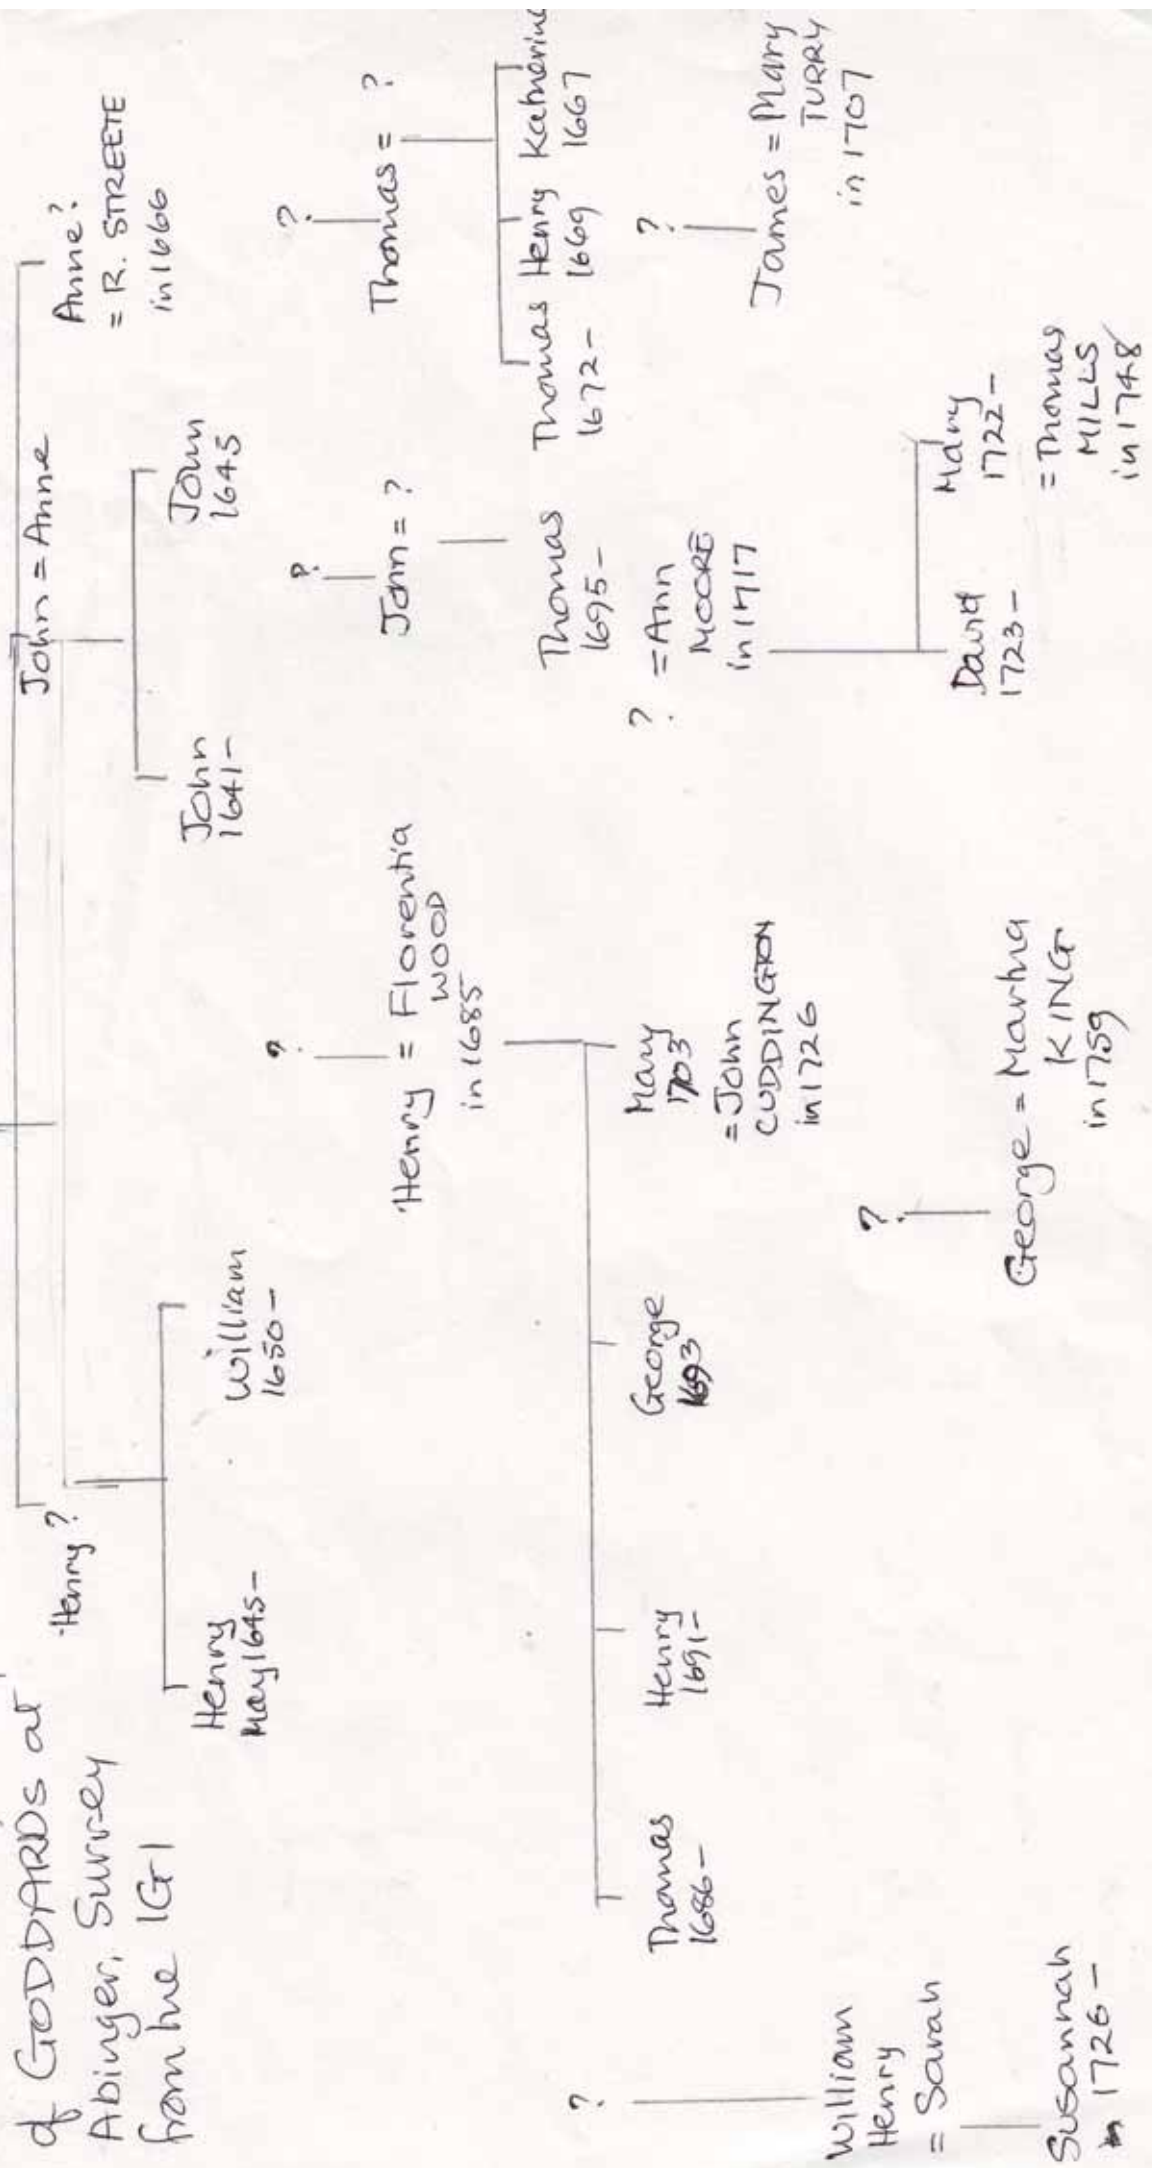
of GODDARDS at Abinger, Surrey from the IGI

John = Anne

Henry ?

Anne ? = R. STREETE in 1666

Henry May 1645-

William 1650-

John 1641-

John 1645

?

?

?

Henry = Florentia WOOD in 1685

John = ?

Thomas = ?

Thomas 1686-

Henry 1691-

George 1693

Mary 1703 = John CUDDINGTON in 1726

Thomas 1695- = Ann MOORE in 1717

Thomas 1672-

Henry 1669

Katherine 1667

?

?

?

James = Mary TURRY in 1707

?

William Henry = Sarah

George = Martha KING in 1759

David 1723-

Mary 1722- = Thomas MILLS in 1748

Susannah 1726-